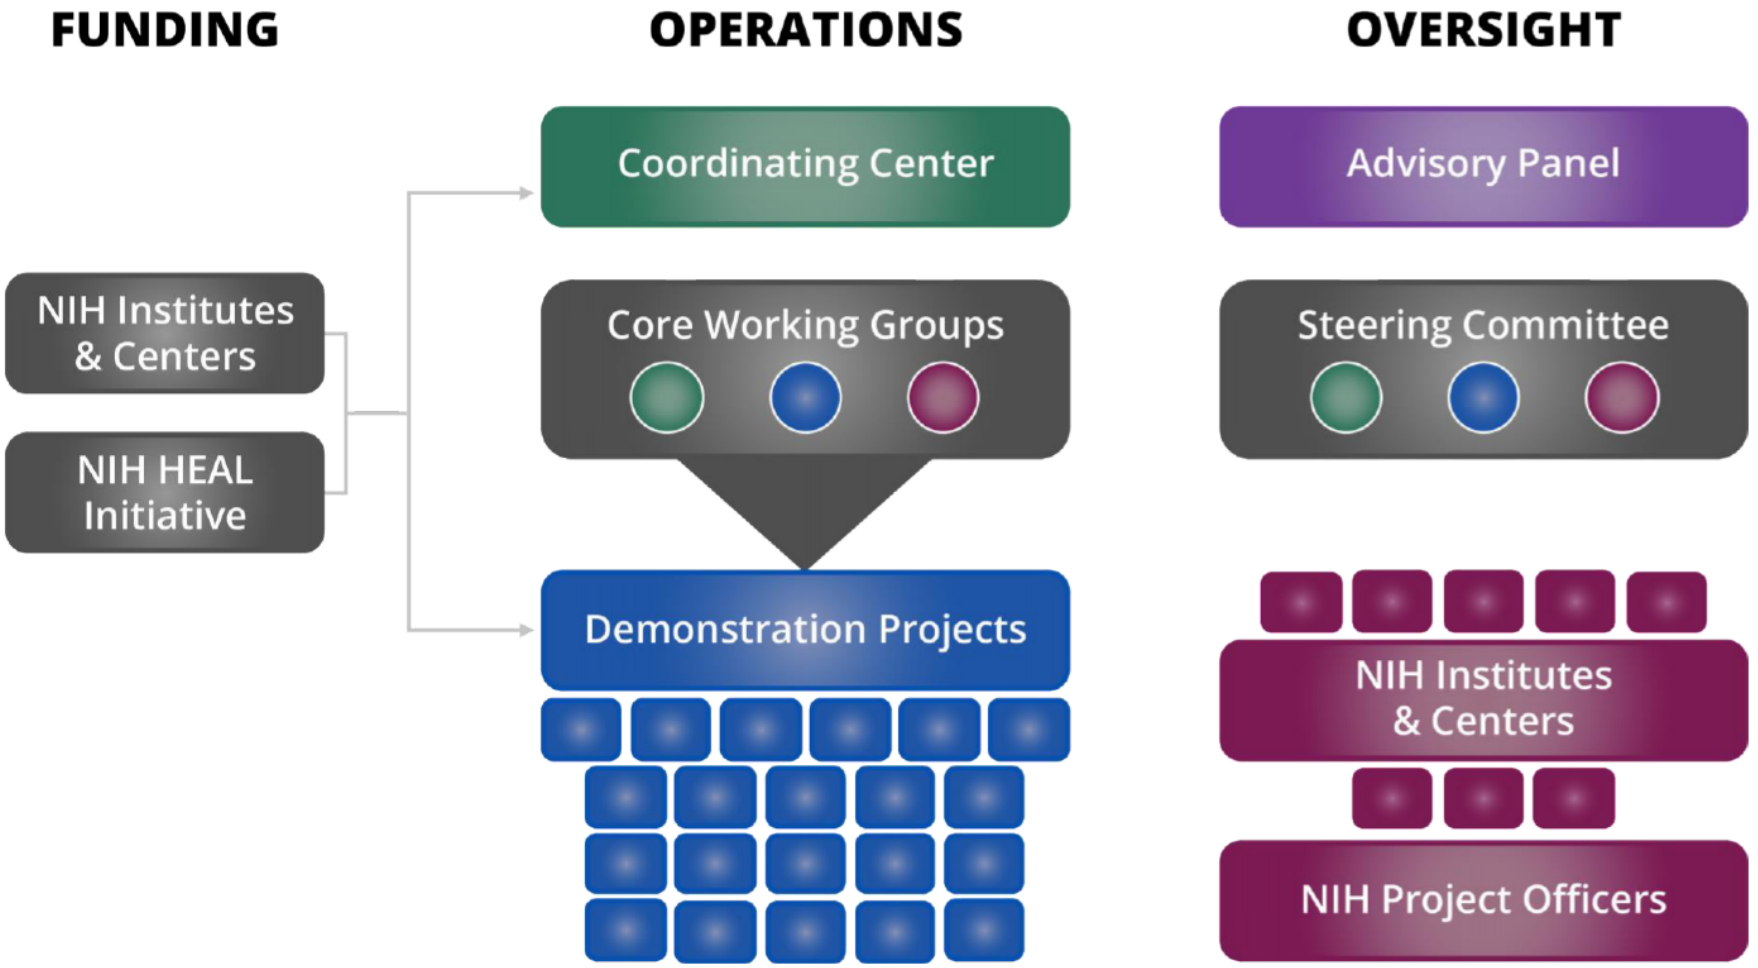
FUNDING

NIH Institutes & Centers

NIH HEAL Initiative

OPERATIONS

Coordinating Center

Core Working Groups

Demonstration Projects

OVERSIGHT

Advisory Panel

Steering Committee

NIH Institutes & Centers

NIH Project Officers